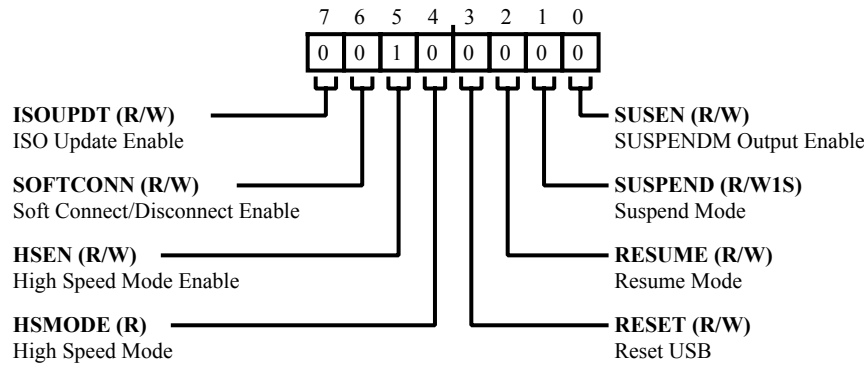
7 6 5 4 3 2 1 0

| 0 | 0 | 1 | 0 | 0 | 0 | 0 | 0 |
|---|---|---|---|---|---|---|---|

**ISOUPDT (R/W)**
ISO Update Enable

**SOFTCONN (R/W)**
Soft Connect/Disconnect Enable

**HSEN (R/W)**
High Speed Mode Enable

**HSMODE (R)**
High Speed Mode

**SUSEN (R/W)**
SUSPENDM Output Enable

**SUSPEND (R/W1S)**
Suspend Mode

**RESUME (R/W)**
Resume Mode

**RESET (R/W)**
Reset USB